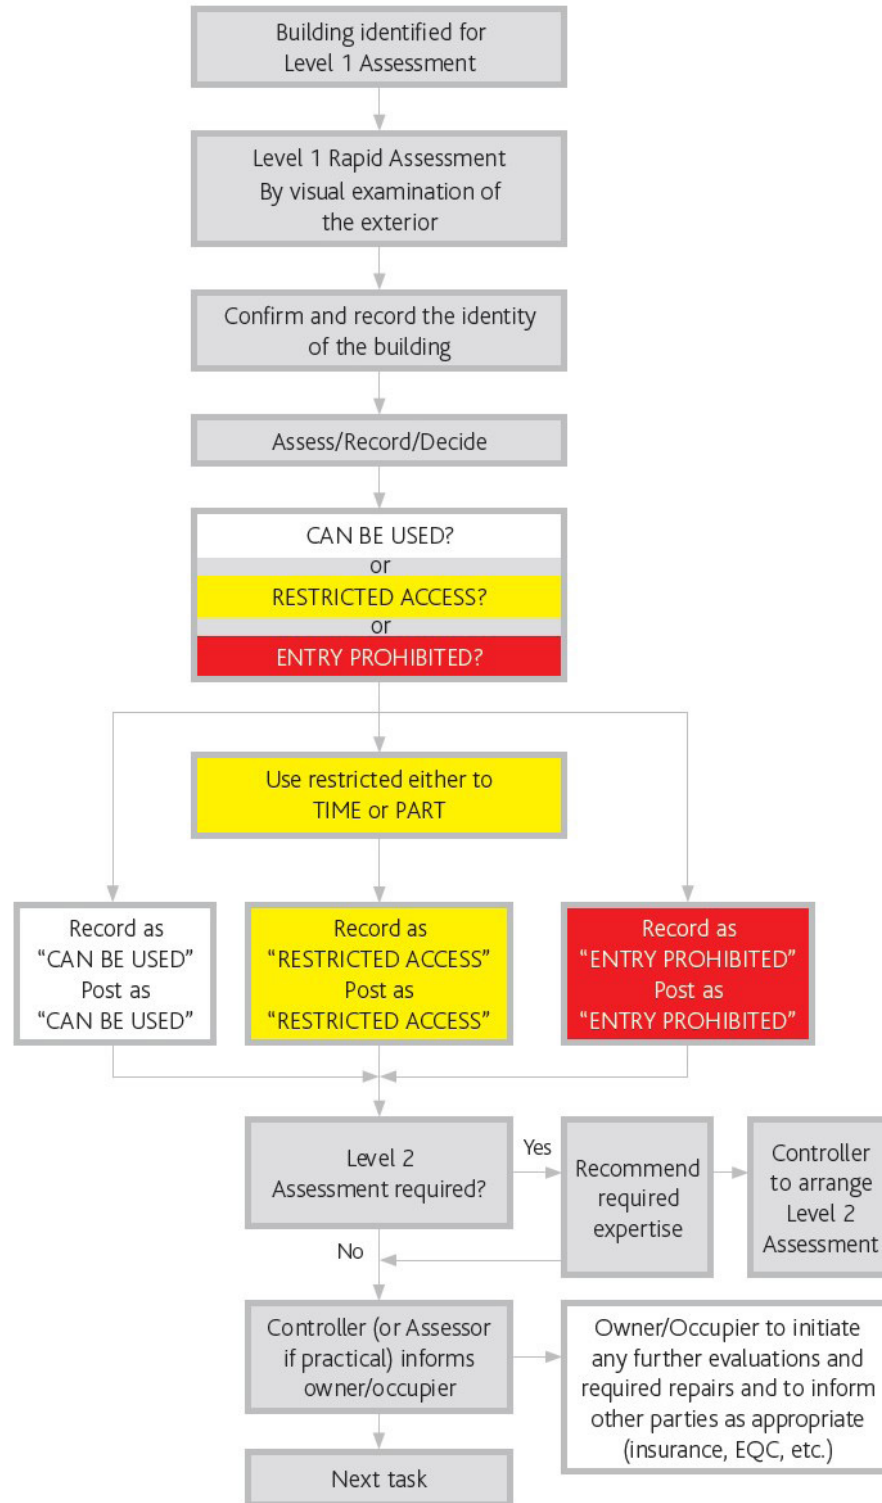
Building identified for Level 1 Assessment

Level 1 Rapid Assessment By visual examination of the exterior

Confirm and record the identity of the building

Assess/Record/Decide

CAN BE USED?
or
RESTRICTED ACCESS?
or
ENTRY PROHIBITED?

Use restricted either to TIME or PART

Record as "CAN BE USED" Post as "CAN BE USED"

Record as "RESTRICTED ACCESS" Post as "RESTRICTED ACCESS"

Record as "ENTRY PROHIBITED" Post as "ENTRY PROHIBITED"

Level 2 Assessment required?

Yes

Recommend required expertise

Controller to arrange Level 2 Assessment

No

Controller (or Assessor if practical) informs owner/occupier

Owner/Occupier to initiate any further evaluations and required repairs and to inform other parties as appropriate (insurance, EQC, etc.)

Next task